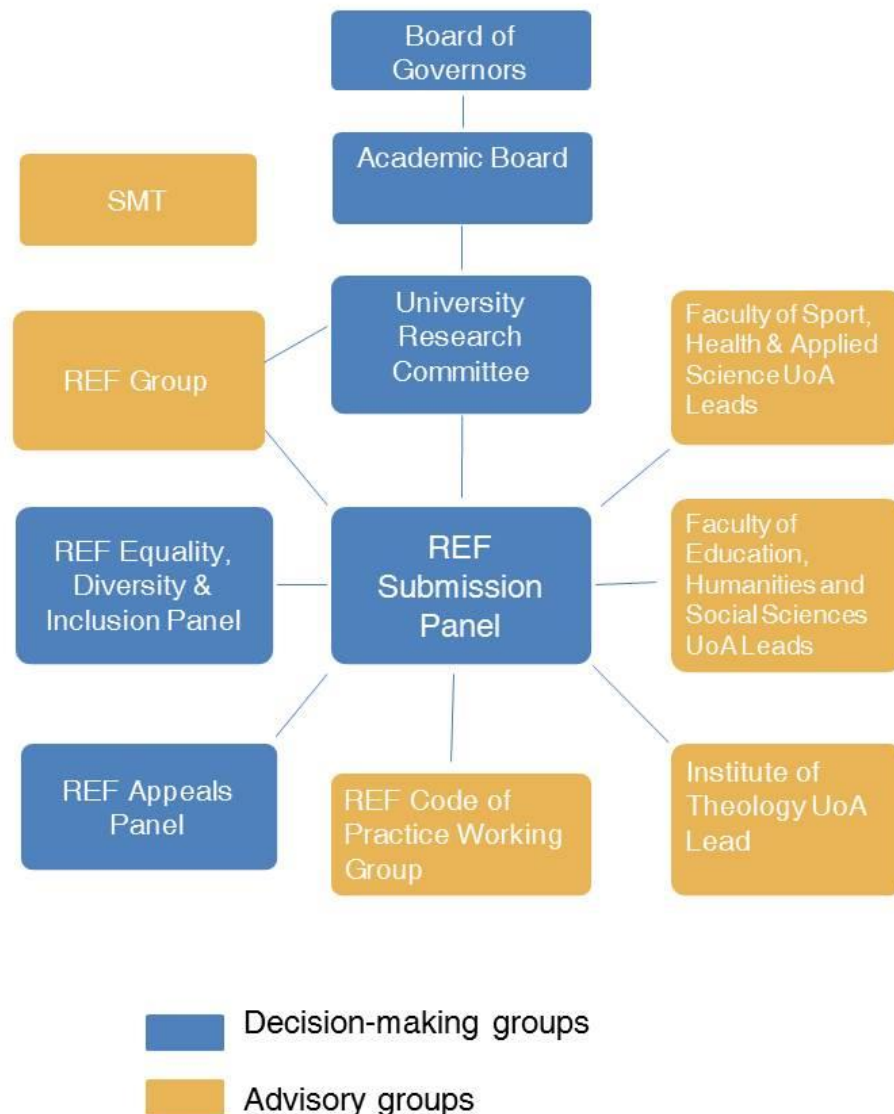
Board of Governors

Academic Board

SMT

University Research Committee

REF Group

Faculty of Sport, Health & Applied Science UoA Leads

REF Equality, Diversity & Inclusion Panel

REF Submission Panel

Faculty of Education, Humanities and Social Sciences UoA Leads

REF Appeals Panel

REF Code of Practice Working Group

Institute of Theology UoA Lead

Decision-making groups

Advisory groups